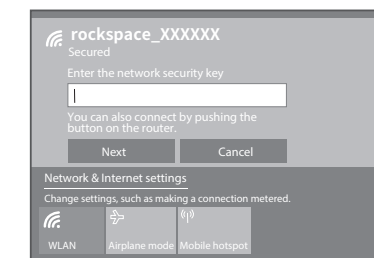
rockspace_XXXXXX
Secured

Enter the network security key

You can also connect by pushing the button on the router.

Next Cancel

Network & Internet settings

Change settings, such as making a connection metered.

WLAN Airplane mode Mobile hotspot